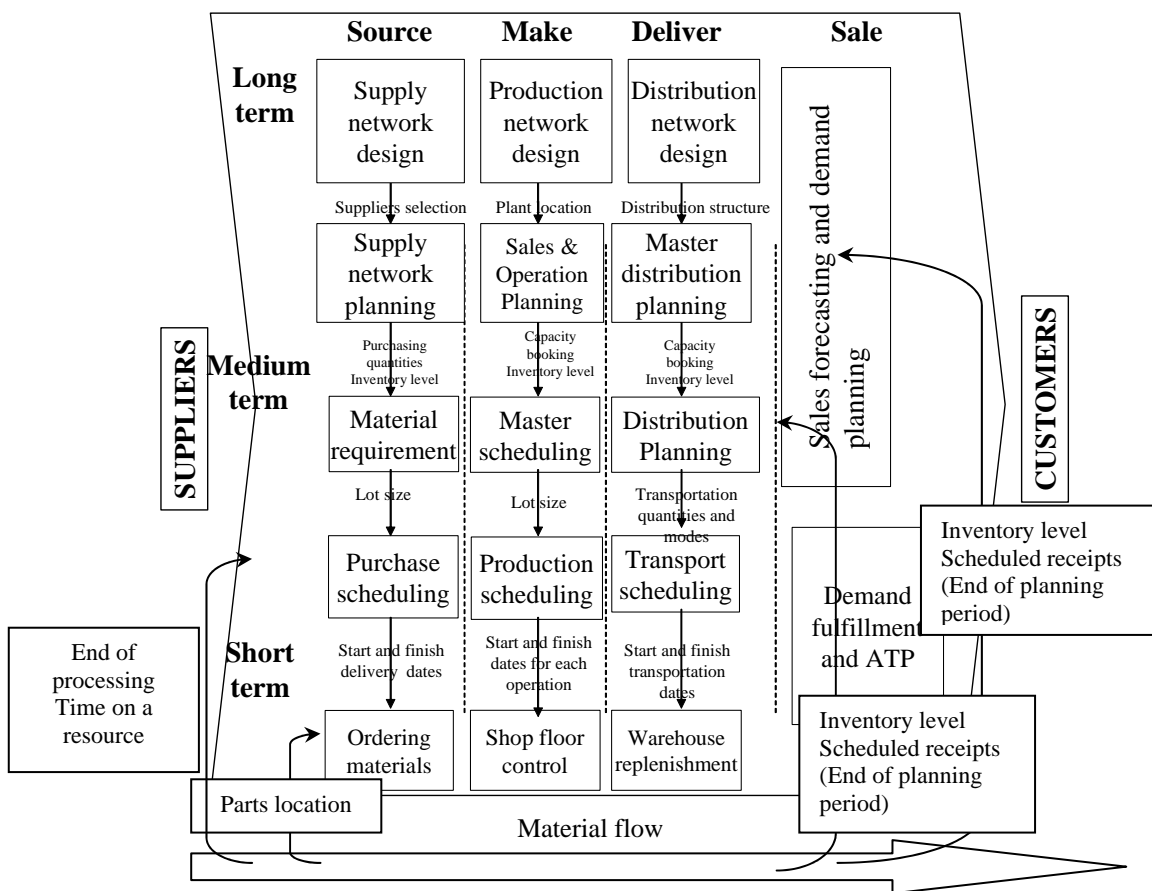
Source Make Deliver Sale

Long term

Supply network design

Production network design

Distribution network design

Sales forecasting and demand planning

Suppliers selection

Plant location

Distribution structure

Supply network planning

Sales & Operation Planning

Master distribution planning

Purchasing quantities Inventory level

Capacity booking Inventory level

Capacity booking Inventory level

SUPPLIERS

Medium term

CUSTOMERS

Material requirement

Master scheduling

Distribution Planning

Lot size

Lot size

Transportation quantities and modes

Inventory level Scheduled receipts (End of planning period)

Purchase scheduling

Production scheduling

Transport scheduling

Demand fulfillment and ATP

End of processing Time on a resource

Short term

Start and finish delivery dates

Start and finish dates for each operation

Start and finish transportation dates

Ordering materials

Shop floor control

Warehouse replenishment

Inventory level Scheduled receipts (End of planning period)

Parts location

Material flow